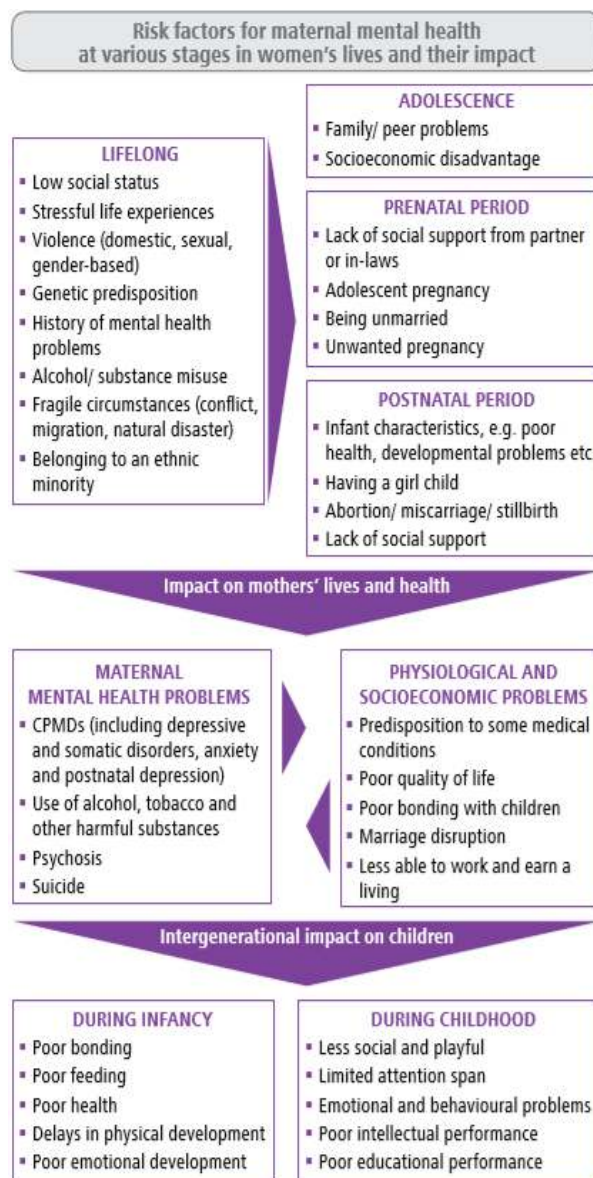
Risk factors for maternal mental health at various stages in women's lives and their impact

LIFELONG
- Low social status
- Stressful life experiences
- Violence (domestic, sexual, gender-based)
- Genetic predisposition
- History of mental health problems
- Alcohol/ substance misuse
- Fragile circumstances (conflict, migration, natural disaster)
- Belonging to an ethnic minority

ADOLESCENCE
- Family/ peer problems
- Socioeconomic disadvantage

PRENATAL PERIOD
- Lack of social support from partner or in-laws
- Adolescent pregnancy
- Being unmarried
- Unwanted pregnancy

POSTNATAL PERIOD
- Infant characteristics, e.g. poor health, developmental problems etc
- Having a girl child
- Abortion/ miscarriage/ stillbirth
- Lack of social support

Impact on mothers' lives and health

MATERNAL MENTAL HEALTH PROBLEMS
- CPMDs (including depressive and somatic disorders, anxiety and postnatal depression)
- Use of alcohol, tobacco and other harmful substances
- Psychosis
- Suicide

PHYSIOLOGICAL AND SOCIOECONOMIC PROBLEMS
- Predisposition to some medical conditions
- Poor quality of life
- Poor bonding with children
- Marriage disruption
- Less able to work and earn a living

Intergenerational impact on children

DURING INFANCY
- Poor bonding
- Poor feeding
- Poor health
- Delays in physical development
- Poor emotional development

DURING CHILDHOOD
- Less social and playful
- Limited attention span
- Emotional and behavioural problems
- Poor intellectual performance
- Poor educational performance